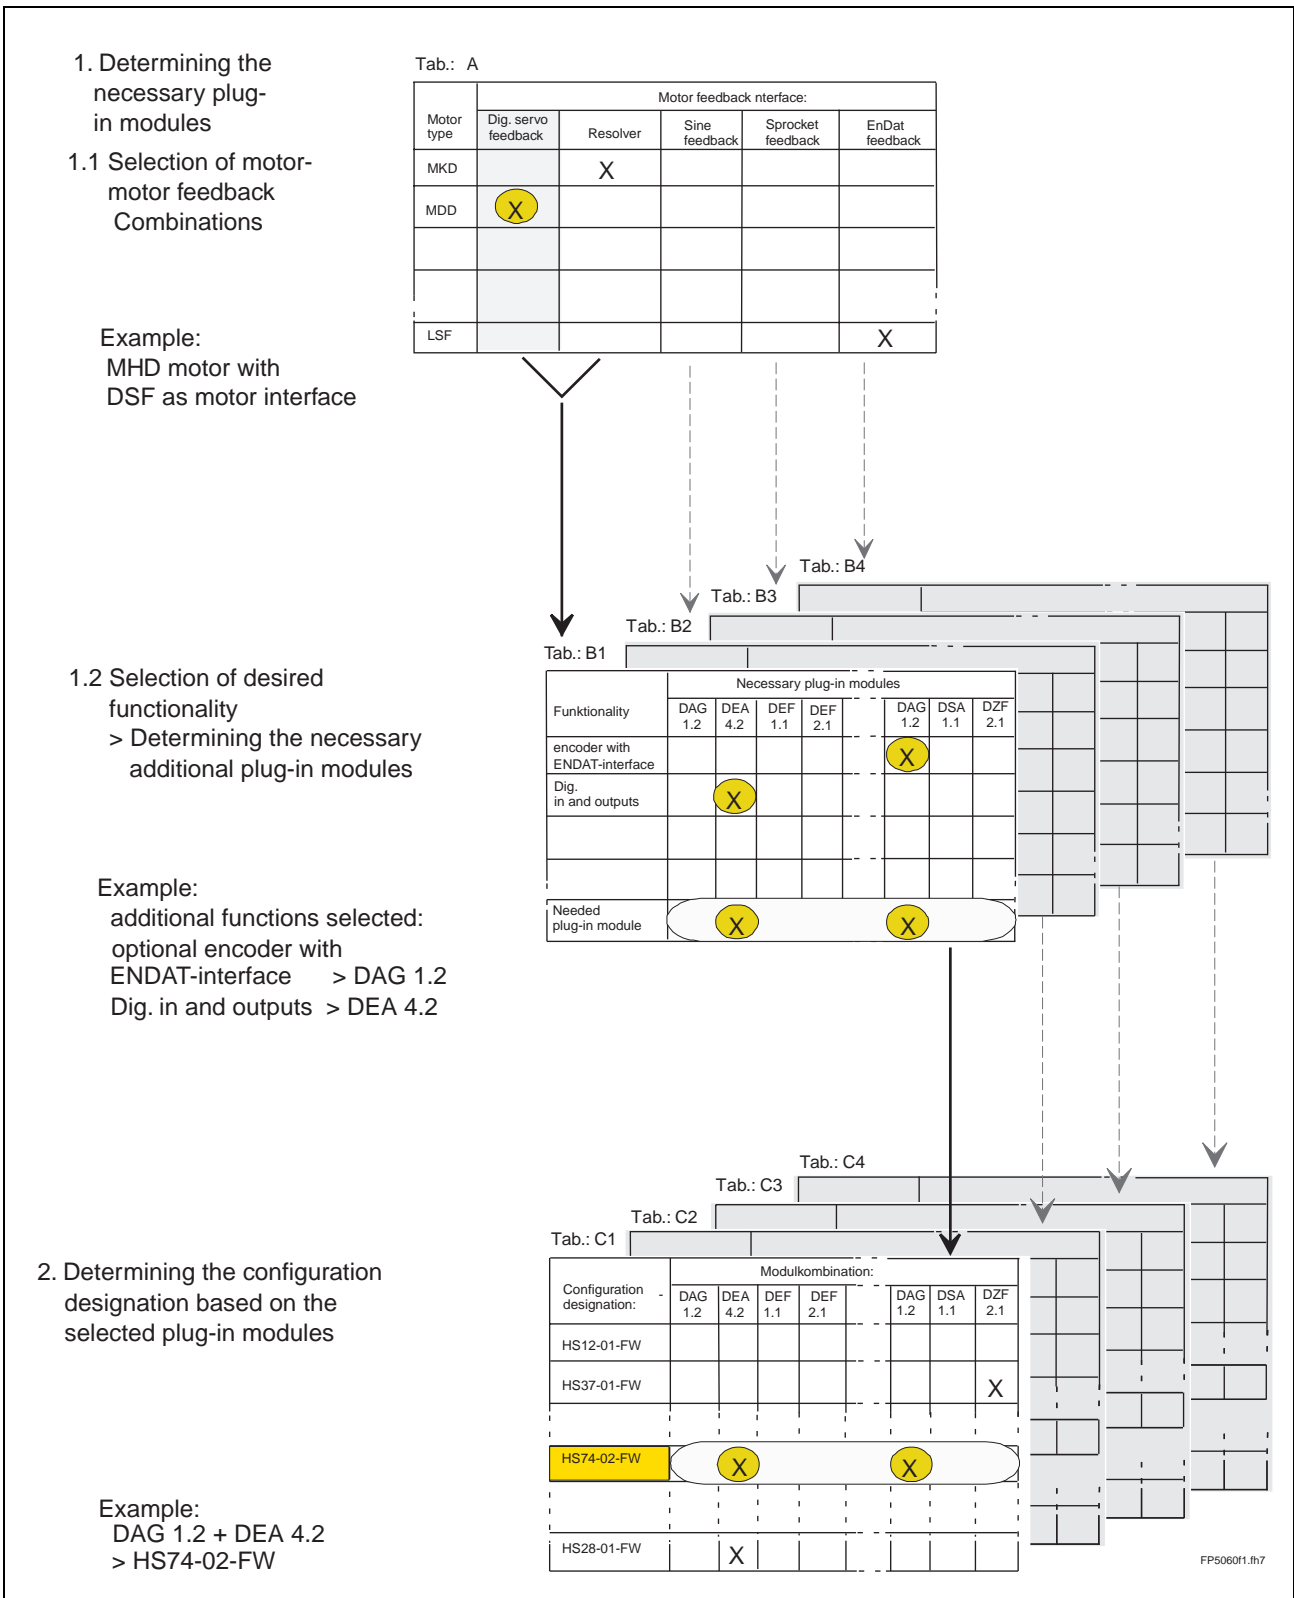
1. Determining the necessary plug-in modules

1.1 Selection of motor-motor feedback Combinations

Tab.: A

| Motor type | Motor feedback nterface: Dig. servo feedback | Resolver | Sine feedback | Sprocket feedback | EnDat feedback |
|---|---|---|---|---|---|
| MKD | | X | | | |
| MDD | X | | | | |
| | | | | | |
| | | | | | |
| LSF | | | | | X |

Example:
MHD motor with DSF as motor interface

Tab.: B4
Tab.: B3
Tab.: B2
Tab.: B1

1.2 Selection of desired functionality
> Determining the necessary additional plug-in modules

| Funktionality | Necessary plug-in modules: DAG 1.2 | DEA 4.2 | DEF 1.1 | DEF 2.1 | | DAG 1.2 | DSA 1.1 | DZF 2.1 |
|---|---|---|---|---|---|---|---|---|
| encoder with ENDAT-interface | | | | | | X | | |
| Dig. in and outputs | | X | | | | | | |
| | | | | | | | | |
| | | | | | | | | |
| Needed plug-in module | | X | | | | X | | |

Example:
additional functions selected:
optional encoder with
ENDAT-interface > DAG 1.2
Dig. in and outputs > DEA 4.2

Tab.: C4
Tab.: C3
Tab.: C2
Tab.: C1

2. Determining the configuration designation based on the selected plug-in modules

| Configuration designation: | Modulkombination: DAG 1.2 | DEA 4.2 | DEF 1.1 | DEF 2.1 | | DAG 1.2 | DSA 1.1 | DZF 2.1 |
|---|---|---|---|---|---|---|---|---|
| HS12-01-FW | | | | | | | | |
| HS37-01-FW | | | | | | | | X |
| | | | | | | | | |
| HS74-02-FW | | X | | | | X | | |
| | | | | | | | | |
| HS28-01-FW | | X | | | | | | |

Example:
DAG 1.2 + DEA 4.2
> HS74-02-FW

FP5060f1.fh7